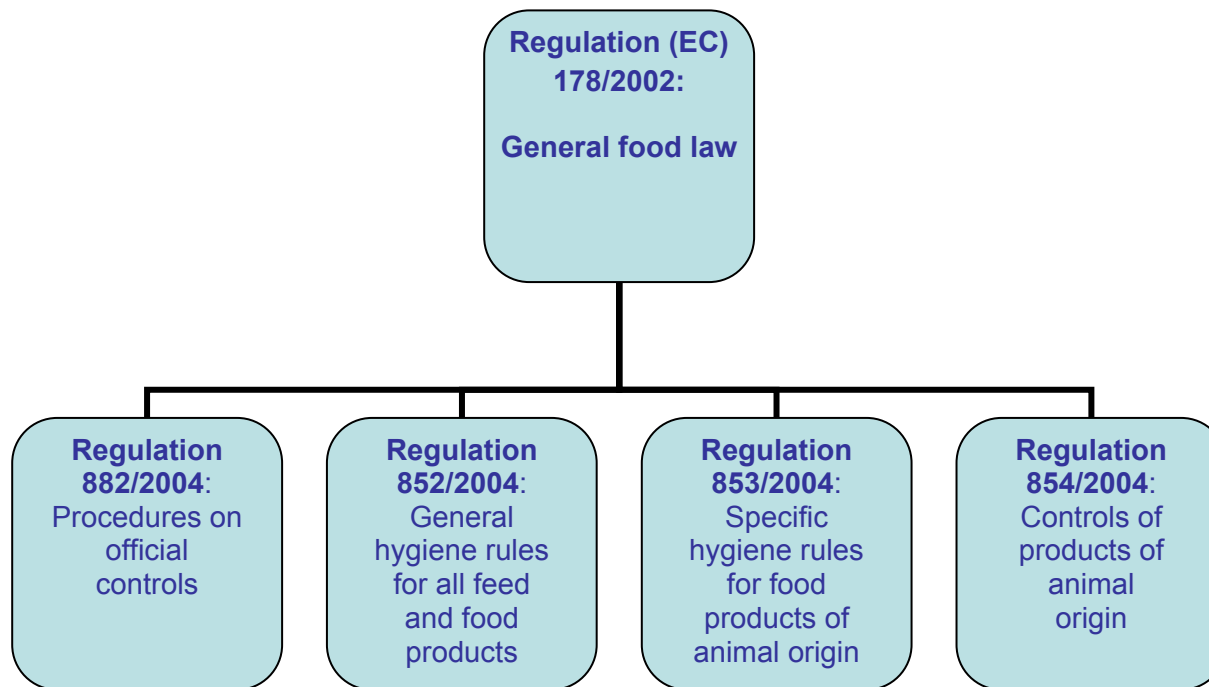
Regulation (EC) 178/2002:

General food law

Regulation 882/2004: Procedures on official controls

Regulation 852/2004: General hygiene rules for all feed and food products

Regulation 853/2004: Specific hygiene rules for food products of animal origin

Regulation 854/2004: Controls of products of animal origin